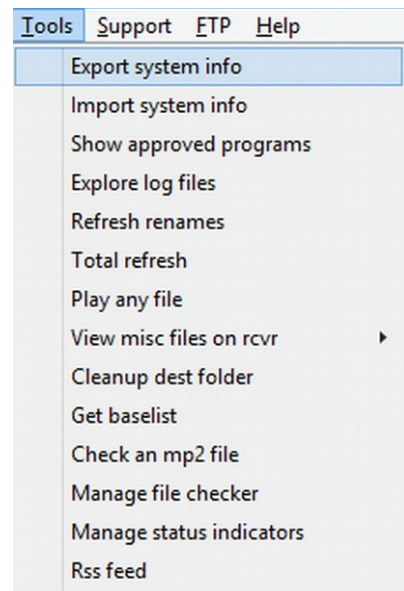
Tools Support FTP Help

Export system info
Import system info
Show approved programs
Explore log files
Refresh renames
Total refresh
Play any file
View misc files on rcvr
Cleanup dest folder
Get baselist
Check an mp2 file
Manage file checker
Manage status indicators
Rss feed